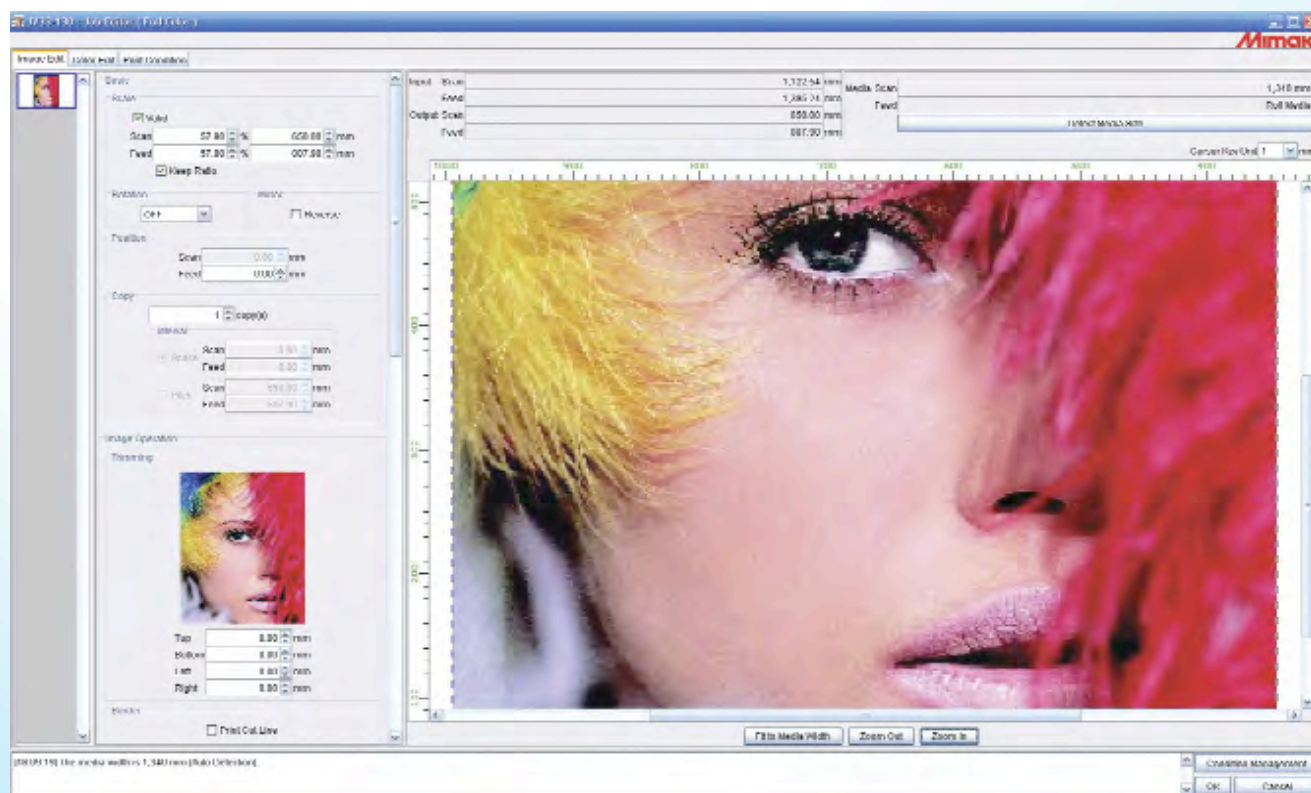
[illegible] - Job Editor ( Full Color )

Mimak

Image Edit | Color Edit | Print Condition

Scale

Valid

Scan 57.80 % 650.00 mm

Feed 57.80 % 687.90 mm

Keep Ratio

Rotation

OFF

Mirror

Position

Scan 0.00 mm

Feed 0.00 mm

Copy

1 copy(s)

Scan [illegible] mm

Feed 0.00 mm

Scan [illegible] mm

Feed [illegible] mm

Image Operation

Trimming

Top 0.00 mm

Bottom 0.00 mm

Left 0.00 mm

Right 0.00 mm

Print Cut Line

Input Scan 1,122.54 mm

Feed 1,385.74 mm

Output Scan 650.00 mm

Feed 687.90 mm

Media Scan 1,340 mm

Feed Roll Media

Current Ruler Unit 1 mm

Fit to Media Width

Zoom Out

Zoom In

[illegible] The media width is 1,340 mm (Auto Detection)

Color Management

OK

Cancel